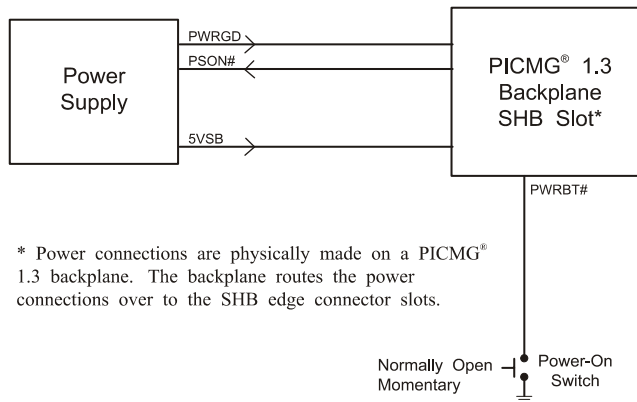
Power Supply

PWRGD

PSON#

5VSB

PICMG® 1.3 Backplane SHB Slot*

PWRBT#

* Power connections are physically made on a PICMG® 1.3 backplane. The backplane routes the power connections over to the SHB edge connector slots.

Normally Open Momentary

Power-On Switch